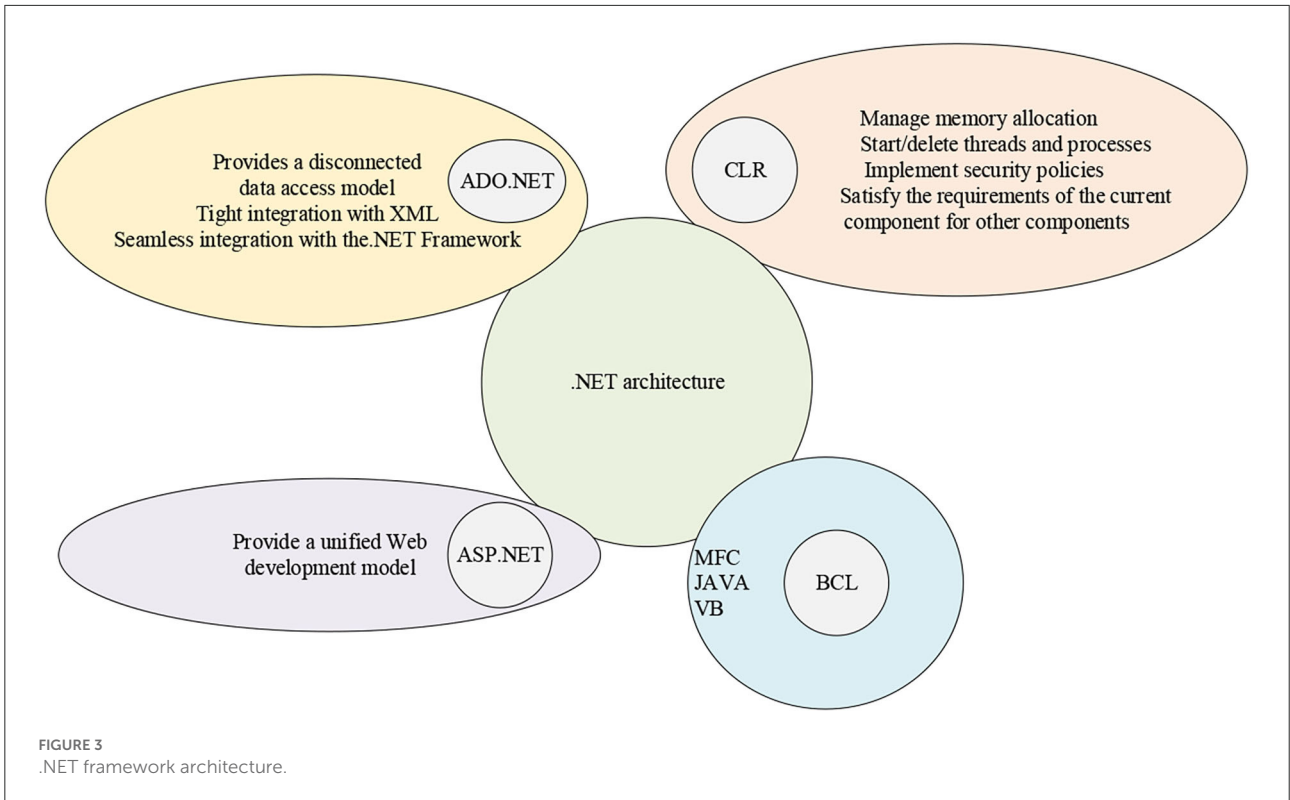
Provides a disconnected data access model
Tight integration with XML
Seamless integration with the.NET Framework

ADO.NET

CLR

Manage memory allocation
Start/delete threads and processes
Implement security policies
Satisfy the requirements of the current component for other components

.NET architecture

Provide a unified Web development model

ASP.NET

MFC
JAVA
VB

BCL

FIGURE 3
.NET framework architecture.